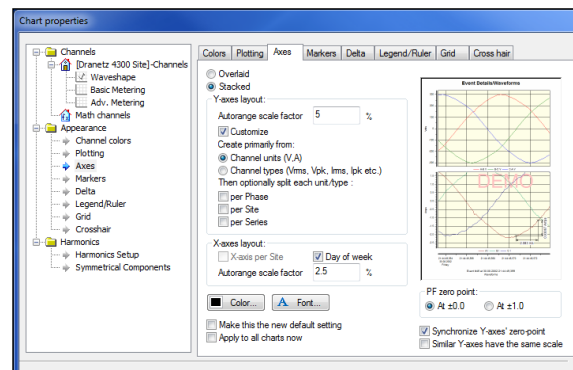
Chart properties

Channels
[Dranetz 4300 Site]-Channels
Waveshape
Basic Metering
Adv. Metering
Math channels
Appearance
Channel colors
Plotting
Axes
Markers
Delta
Legend/Ruler
Grid
Crosshair
Harmonics
Harmonics Setup
Symmetrical Components

Colors | Plotting | Axes | Markers | Delta | Legend/Ruler | Grid | Cross hair

Overlaid
Stacked

Y-axes layout:
Autorange scale factor 5 %
Customize
Create primarily from:
Channel units (V,A)
Channel types (Vrms, Vpk, Irms, Ipk etc.)
Then optionally split each unit/type :
per Phase
per Site
per Series

X-axes layout:
X-axis per Site
Day of week
Autorange scale factor 2.5 %

Event Details/Waveforms

DEMO

Color...
Font...

Make this the new default setting
Apply to all charts now

PF zero point:
At ±0.0
At ±1.0

Synchronize Y-axes' zero-point
Similar Y-axes have the same scale